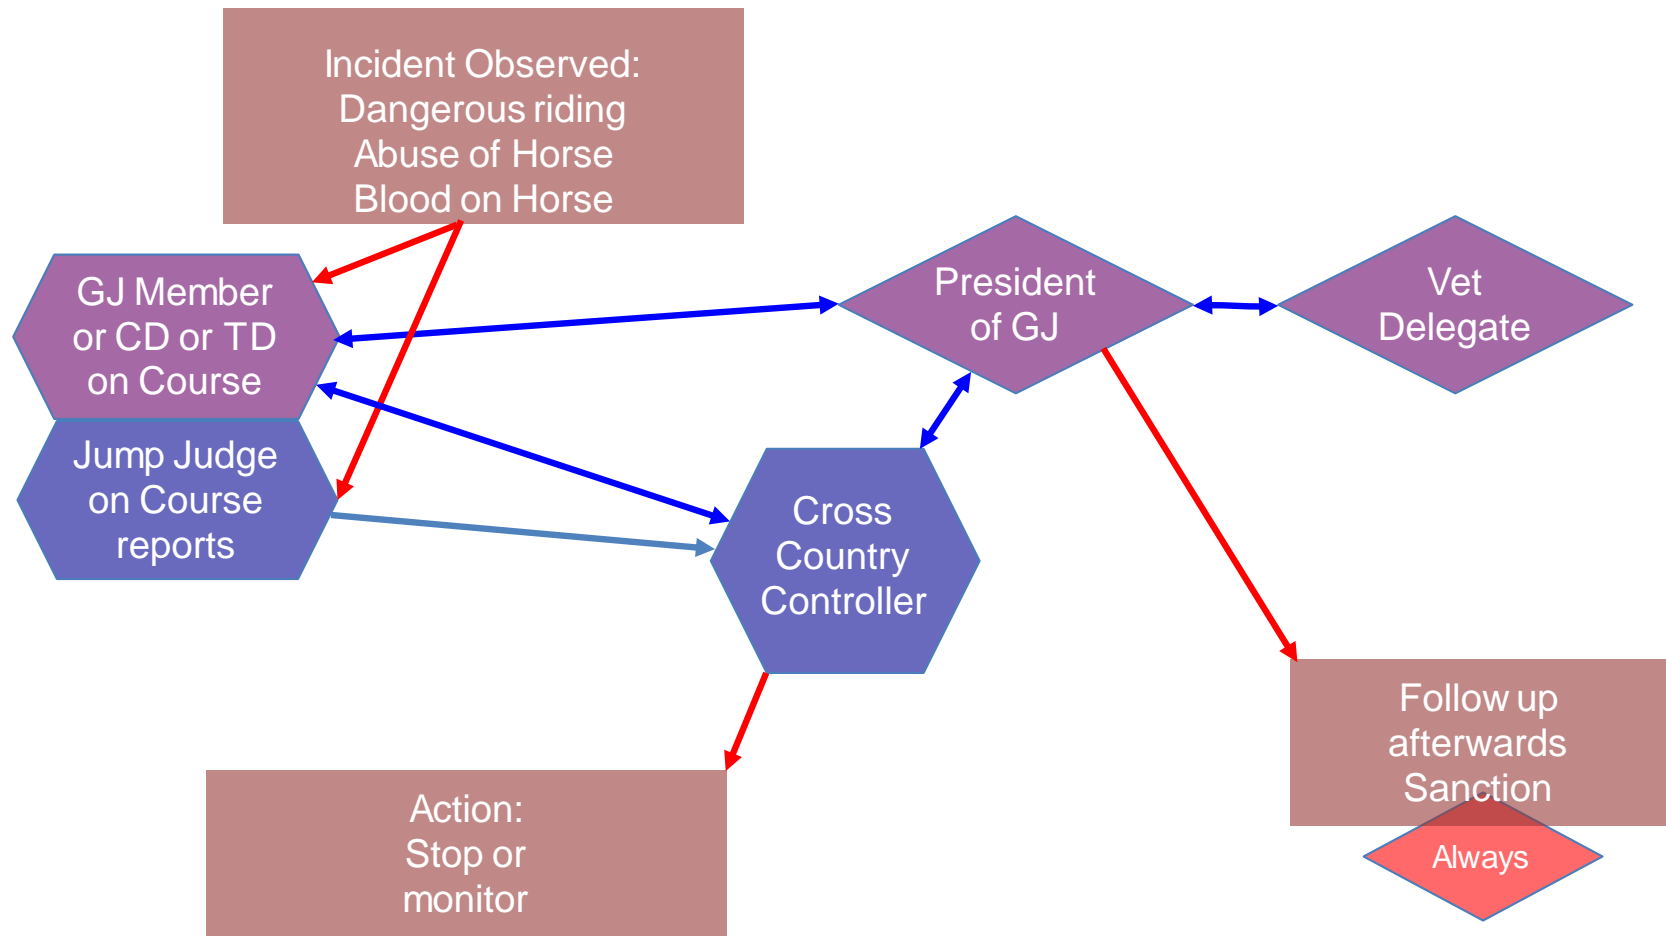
Incident Observed:
Dangerous riding
Abuse of Horse
Blood on Horse

GJ Member or CD or TD on Course

President of GJ

Vet Delegate

Jump Judge on Course reports

Cross Country Controller

Follow up afterwards Sanction

Always

Action:
Stop or monitor